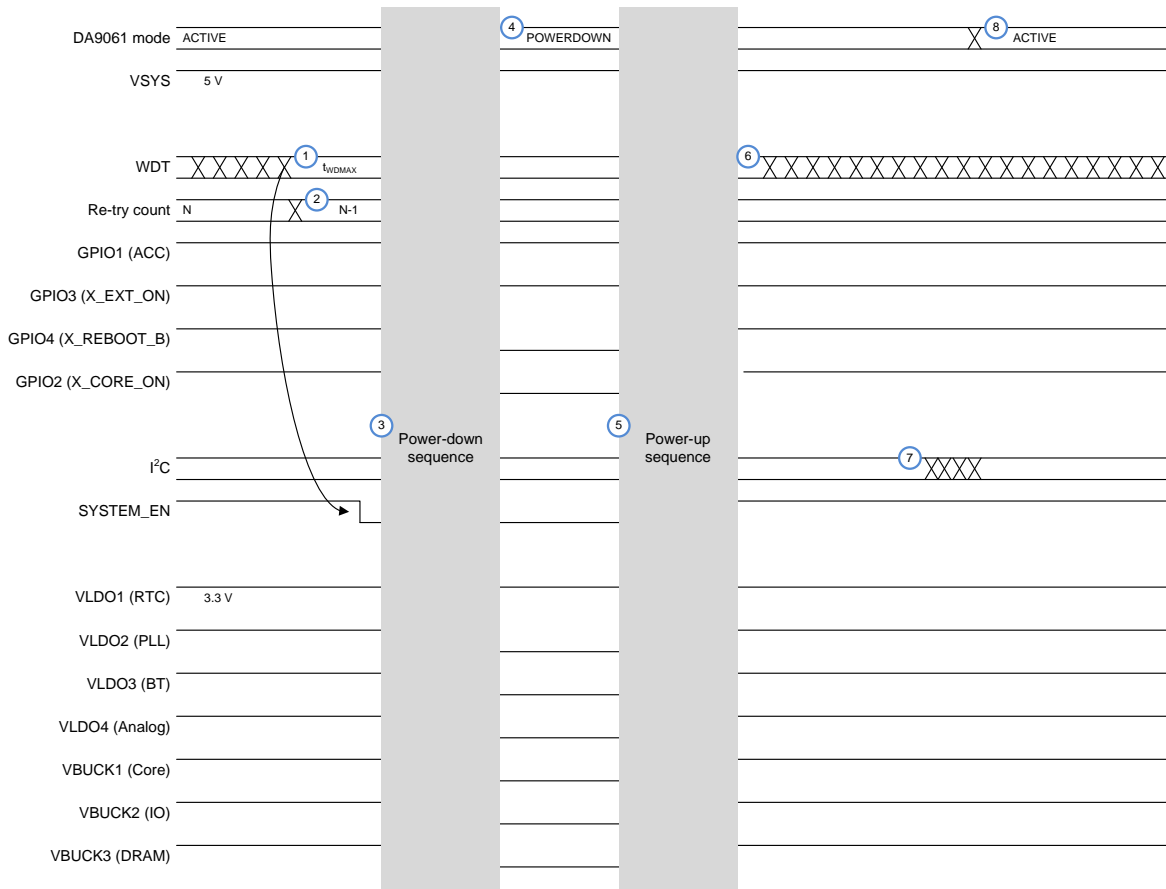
DA9061 mode ACTIVE
4 POWERDOWN
8 ACTIVE
VSYS 5 V
WDT
1 $t_{WDMAX}$
6
Re-try count N
2 N-1
GPIO1 (ACC)
GPIO3 (X_EXT_ON)
GPIO4 (X_REBOOT_B)
GPIO2 (X_CORE_ON)
3 Power-down sequence
5 Power-up sequence
$I^2C$
7
SYSTEM_EN
VLDO1 (RTC) 3.3 V
VLDO2 (PLL)
VLDO3 (BT)
VLDO4 (Analog)
VBUCK1 (Core)
VBUCK2 (IO)
VBUCK3 (DRAM)